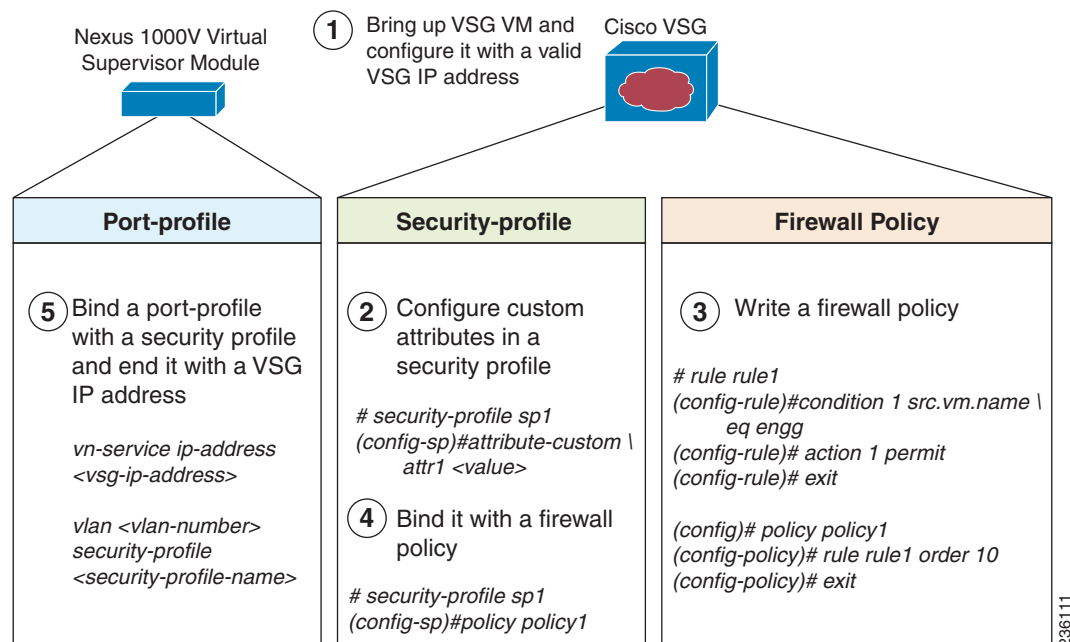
Nexus 1000V Virtual Supervisor Module

1 Bring up VSG VM and configure it with a valid VSG IP address

Cisco VSG

Port-profile

5 Bind a port-profile with a security profile and end it with a VSG IP address

vn-service ip-address <vsg-ip-address>

vlan <vlan-number> security-profile <security-profile-name>

Security-profile

2 Configure custom attributes in a security profile

# security-profile sp1
(config-sp)#attribute-custom \
attr1 <value>

4 Bind it with a firewall policy

# security-profile sp1
(config-sp)#policy policy1

Firewall Policy

3 Write a firewall policy

# rule rule1
(config-rule)#condition 1 src.vm.name \
eq engg
(config-rule)# action 1 permit
(config-rule)# exit

(config)# policy policy1
(config-policy)# rule rule1 order 10
(config-policy)# exit

236111